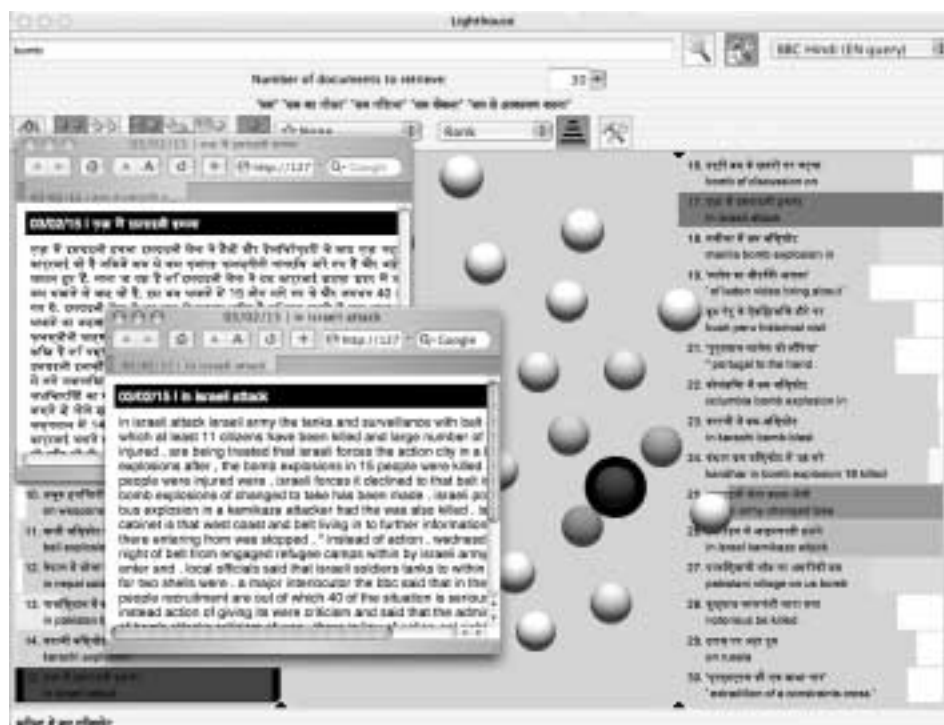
Lighthouse

bomb

BBC Hindi (EN query)

Number of documents to retrieve: 30

None

Rank

03/02/13 | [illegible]

http://127

Google

03/02/15 | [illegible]

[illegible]

03/02/13 | in israeli attack

http://127

Google

03/02/15 | in israeli attack

In israeli attack israeli army the tanks and surveillance with belt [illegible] which at least 11 citizens have been killed and large number of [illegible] injured . are being treated that israeli forces the action city in a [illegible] explosions after , the bomb explosions in 15 people were killed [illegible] people were injured were . israeli forces it declined to that belt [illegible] bomb explosions of changed to take has been made . israeli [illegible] bus explosion in a kamikaze attacker that the was also killed . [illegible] cabinet is that west coast and belt living in to further information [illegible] there entering from was stopped ." instead of action . wednesd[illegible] night of belt from engaged refugee camps within by israeli army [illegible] order and . local officials said that israeli soldiers tanks to within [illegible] for two shells were . a major interlocutor the bbc said that in the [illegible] people recruitment are out of which 40 of the situation is serious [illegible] instead action of giving its were criticism and said that the admi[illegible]

10. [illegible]
in wasoone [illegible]

11. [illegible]
belt explosi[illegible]

12. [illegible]
in nepal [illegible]

13. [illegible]

14. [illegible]
karachi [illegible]

15. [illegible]
bomb of discussion on

17. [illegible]
in israeli attack

18. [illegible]
manila bomb explosion in

19. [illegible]
" of laden video living attack"

20. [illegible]
bush yara fraternal visit

21. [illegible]
" portugal to the hand "

22. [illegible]
columbia bomb explosion in

23. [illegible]
in karachi bomb blast

24. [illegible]
kandhar in bomb explosion 18 killed

25. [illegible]
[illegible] army changed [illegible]

26. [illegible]
in israeli kamikaze attack

27. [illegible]
pakistani village on us bomb

28. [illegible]
notorious be killed

29. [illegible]
on russia

30. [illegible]
" extradition of a constraints cross "

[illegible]